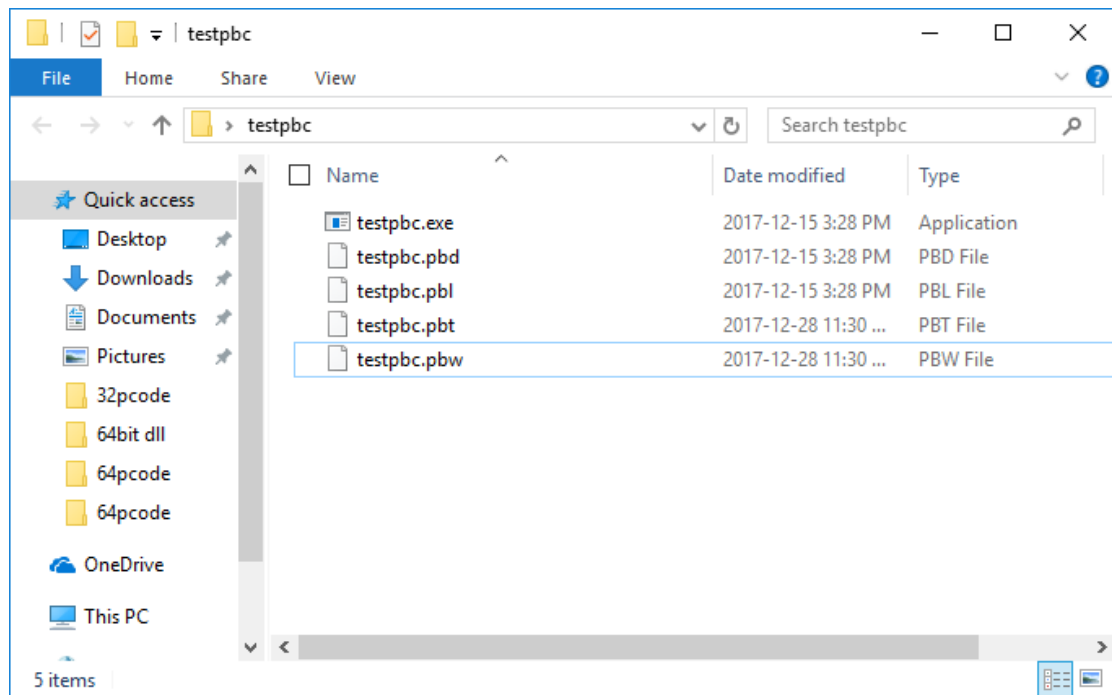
testpbc

File Home Share View

> testpbc

Search testpbc

Quick access
Desktop
Downloads
Documents
Pictures
32pcode
64bit dll
64pcode
64pcode
OneDrive
This PC

| Name | Date modified | Type |
|---|---|---|
| testpbc.exe | 2017-12-15 3:28 PM | Application |
| testpbc.pbd | 2017-12-15 3:28 PM | PBD File |
| testpbc.pbl | 2017-12-15 3:28 PM | PBL File |
| testpbc.pbt | 2017-12-28 11:30 ... | PBT File |
| testpbc.pbw | 2017-12-28 11:30 ... | PBW File |

5 items